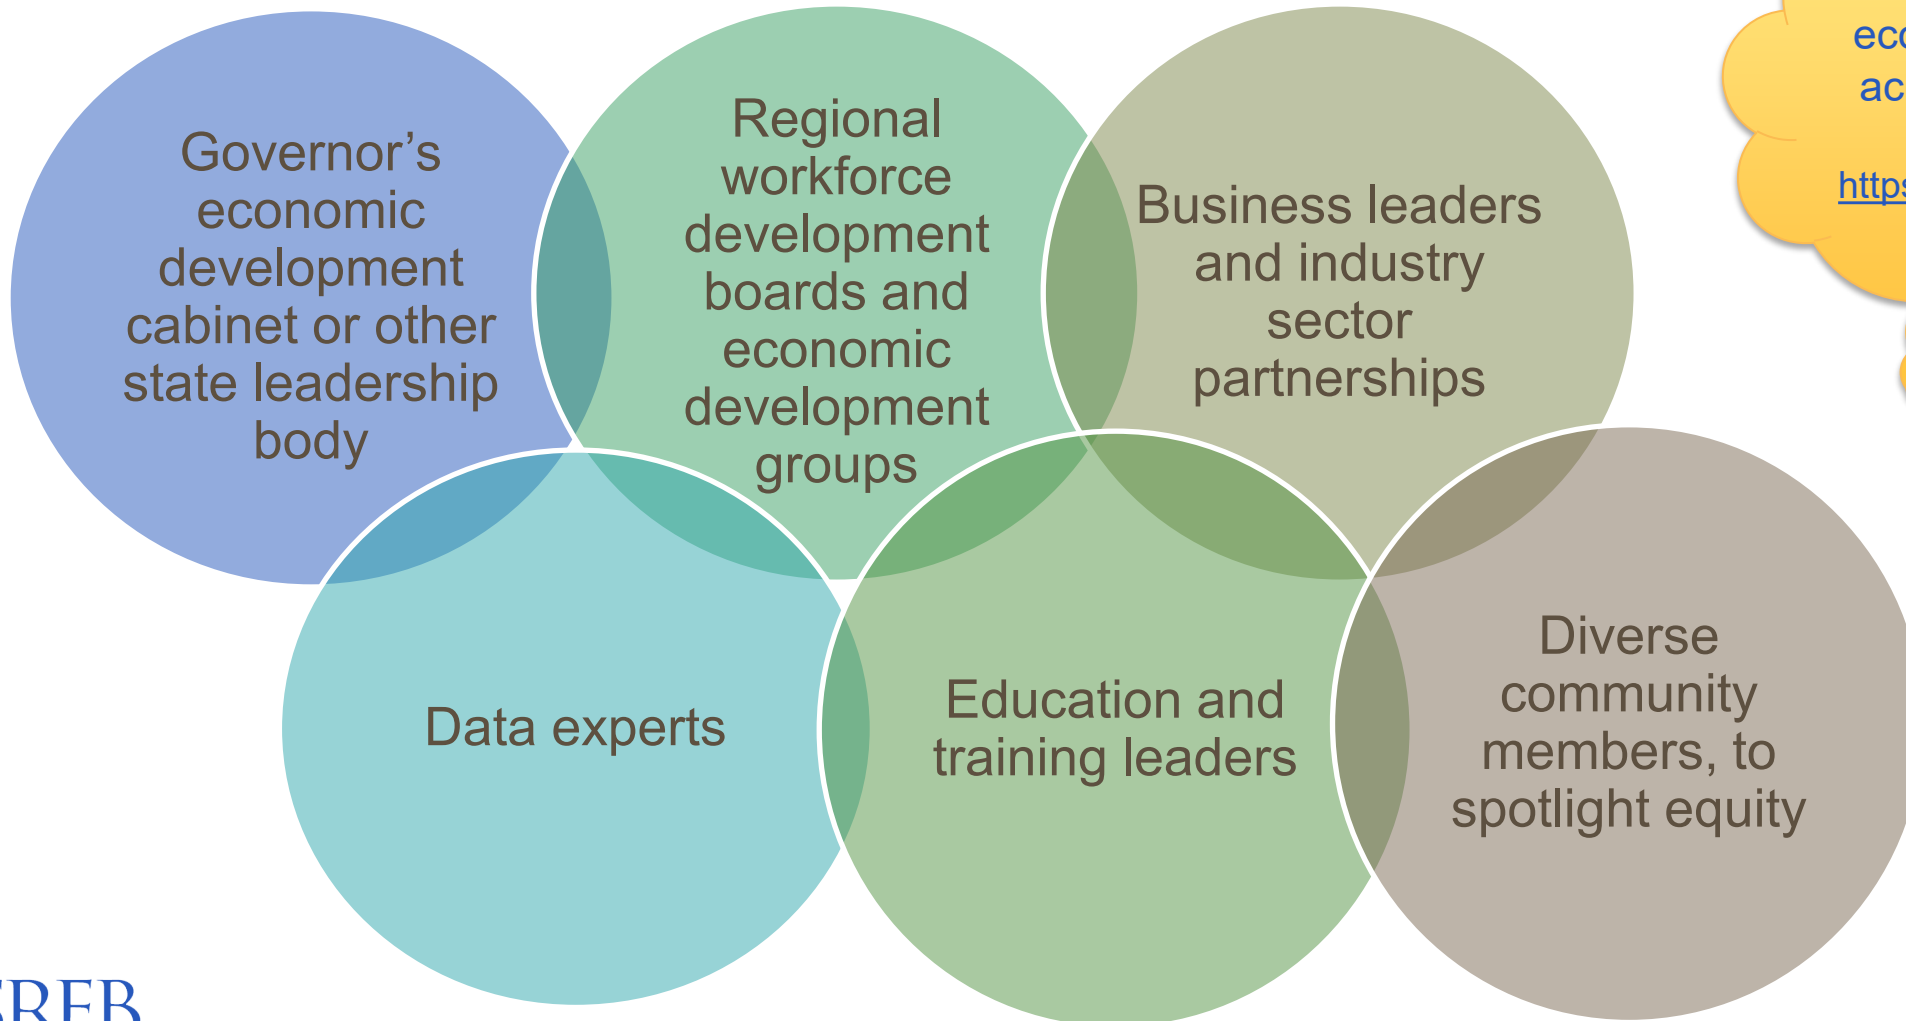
Governor's economic development cabinet or other state leadership body

Regional workforce development boards and economic development groups

Business leaders and industry sector partnerships

Data experts

Education and training leaders

Diverse community members, to spotlight equity

eco
ac
https

REB